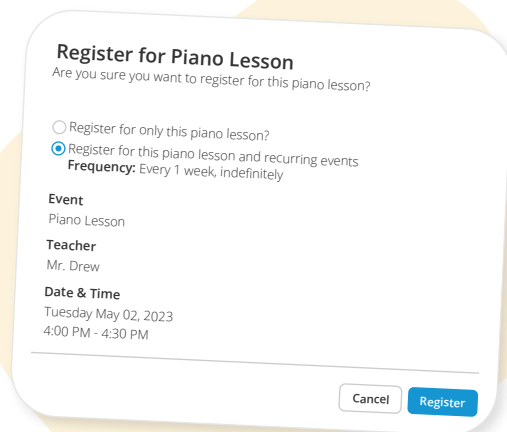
Register for Piano Lesson
Are you sure you want to register for this piano lesson?

Register for only this piano lesson?
Register for this piano lesson and recurring events
Frequency: Every 1 week, indefinitely

Event
Piano Lesson

Teacher
Mr. Drew

Date & Time
Tuesday May 02, 2023
4:00 PM - 4:30 PM

Cancel
Register